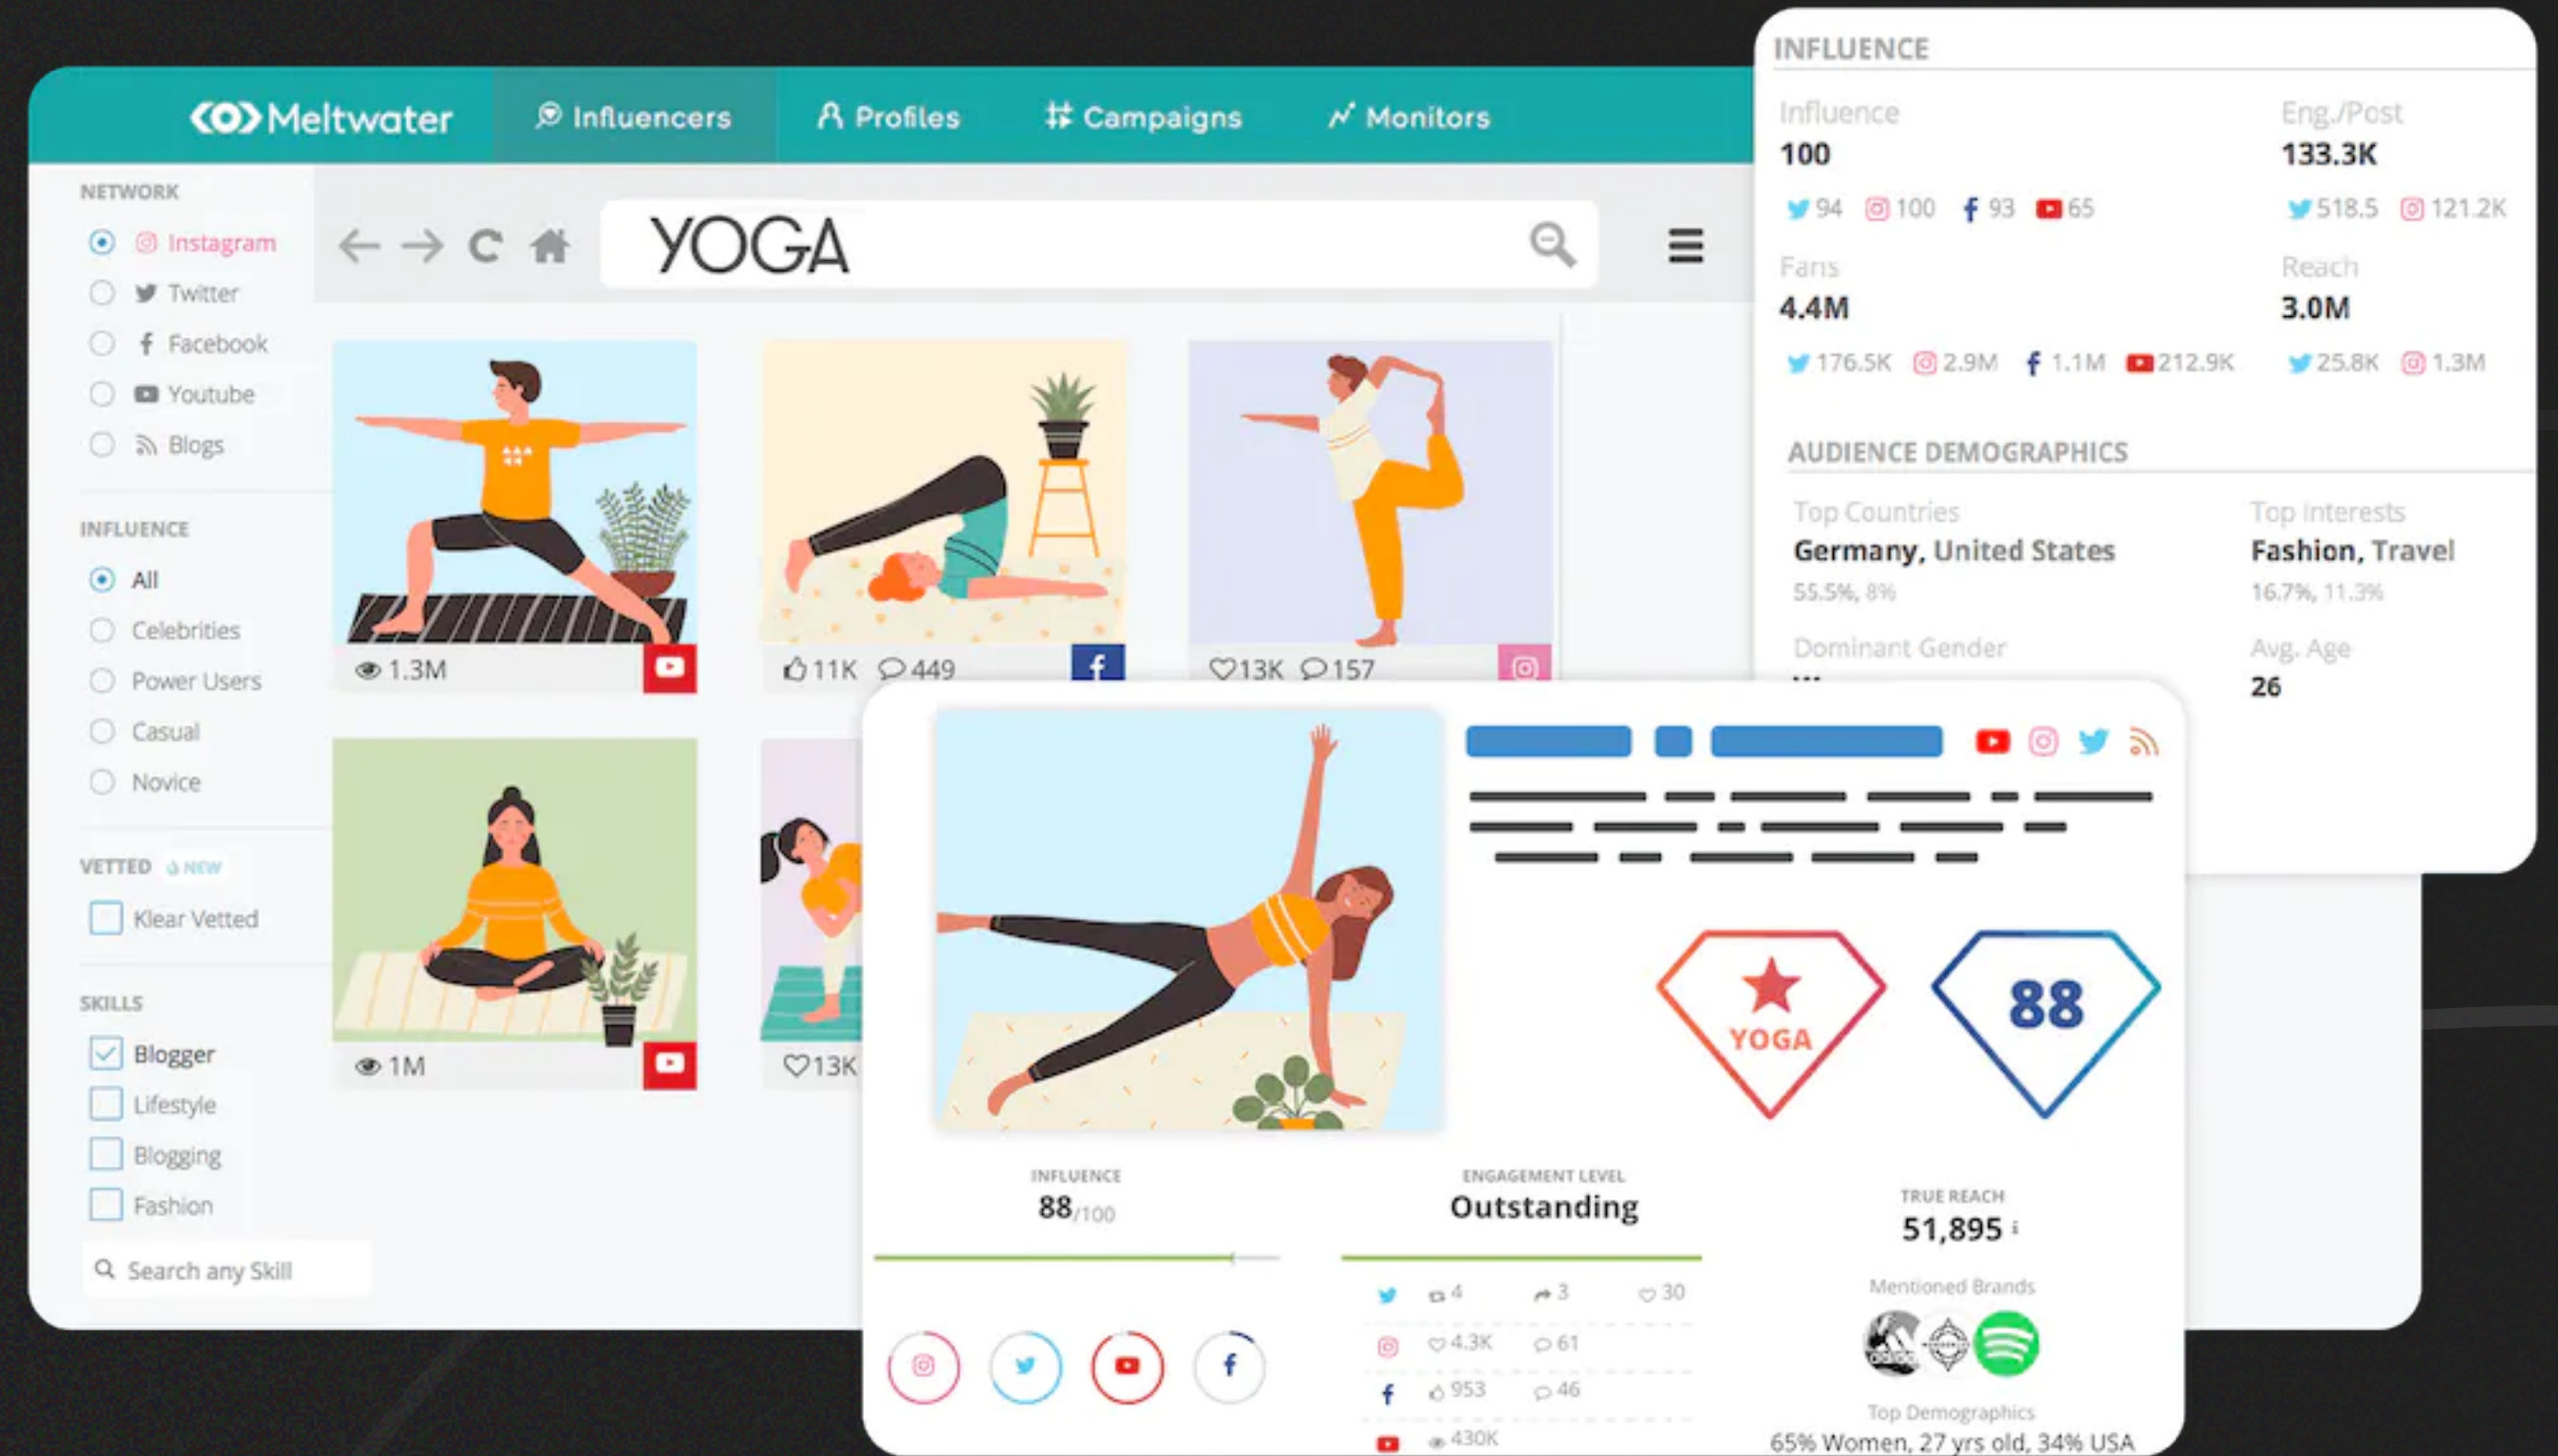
Meltwater Influencers Profiles Campaigns Monitors

NETWORK
Instagram
Twitter
Facebook
Youtube
Blogs

INFLUENCE
All
Celebrities
Power Users
Casual
Novice

VETTED NEW
Klear Vetted

SKILLS
Blogger
Lifestyle
Blogging
Fashion
Search any Skill

YOGA

1.3M
11K 449
13K 157
1M
13K

INFLUENCE
Influence
100
94 100 93 65
Eng./Post
133.3K
518.5 121.2K
Fans
4.4M
176.5K 2.9M 1.1M 212.9K
Reach
3.0M
25.8K 1.3M

AUDIENCE DEMOGRAPHICS
Top Countries
Germany, United States
55.5%, 8%
Top Interests
Fashion, Travel
16.7%, 11.3%
Dominant Gender
Avg. Age
26

YOGA
88

INFLUENCE
88/100
ENGAGEMENT LEVEL
Outstanding
TRUE REACH
51,895

4 3 30
4.3K 61
953 46
430K

Mentioned Brands
Top Demographics
65% Women, 27 yrs old, 34% USA